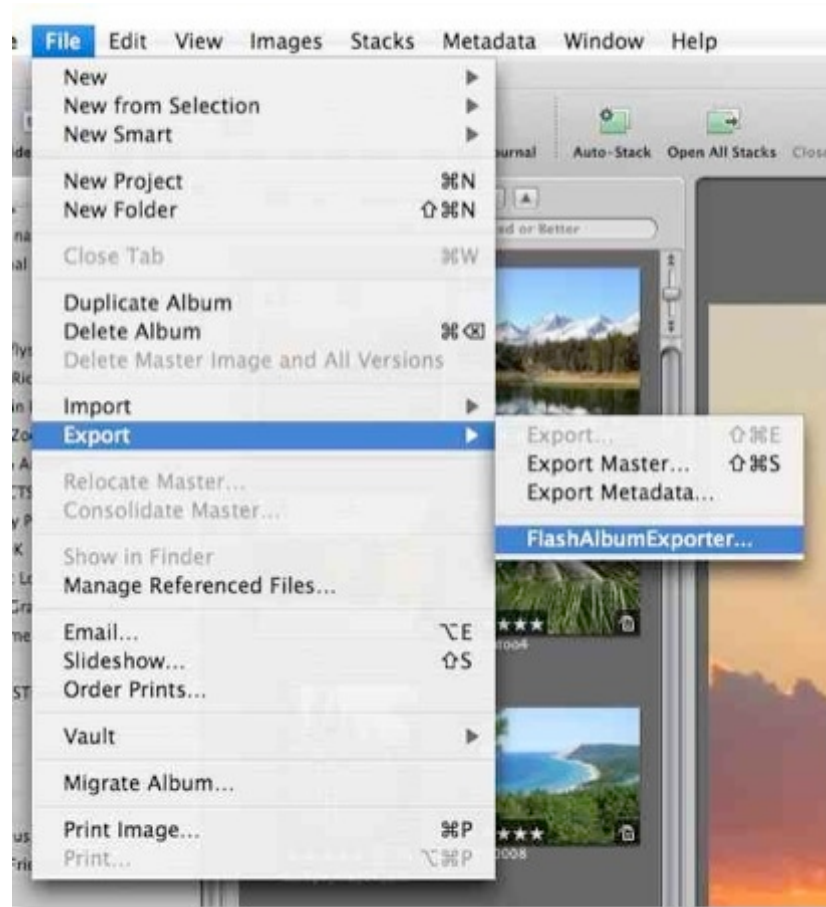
File Edit View Images Stacks Metadata Window Help

New
New from Selection
New Smart

New Project ⌘N
New Folder ⇧⌘N

Close Tab ⌘W

Duplicate Album
Delete Album ⌘⌫
Delete Master Image and All Versions

Import
Export

Relocate Master...
Consolidate Master...

Show in Finder
Manage Referenced Files...

Email... ⌥E
Slideshow... ⇧S
Order Prints...

Vault

Migrate Album...

Print Image... ⌘P
Print... ⌥⌘P

Export... ⇧⌘E
Export Master... ⇧⌘S
Export Metadata...

FlashAlbumExporter...

Journal Auto-Stack Open All Stacks Clos

ed or Better